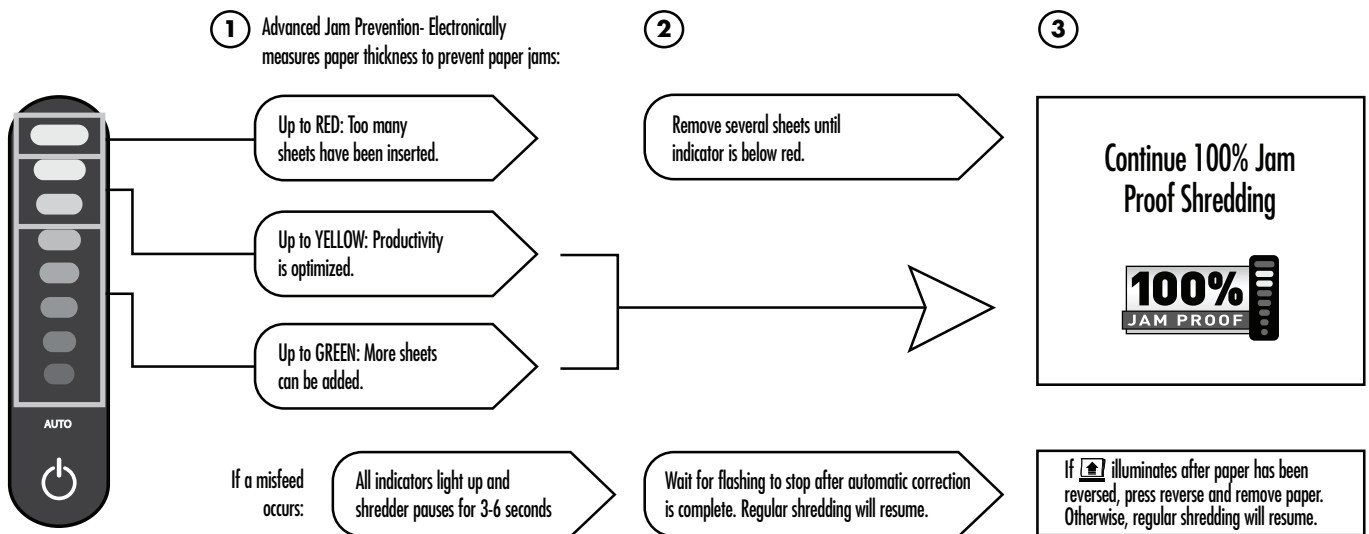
1 Advanced Jam Prevention- Electronically measures paper thickness to prevent paper jams:

2

3

Up to RED: Too many sheets have been inserted.

Remove several sheets until indicator is below red.

Continue 100% Jam Proof Shredding

100% JAM PROOF

Up to YELLOW: Productivity is optimized.

Up to GREEN: More sheets can be added.

AUTO

If a misfeed occurs:

All indicators light up and shredder pauses for 3-6 seconds

Wait for flashing to stop after automatic correction is complete. Regular shredding will resume.

If illuminates after paper has been reversed, press reverse and remove paper. Otherwise, regular shredding will resume.